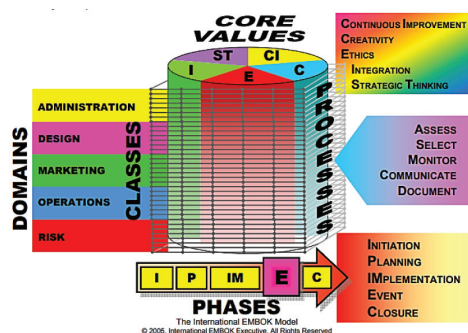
CORE VALUES

ST
CI
I
E
C

CONTINUOUS IMPROVEMENT
CREATIVITY
ETHICS
INTEGRATION
STRATEGIC THINKING

DOMAINS

ADMINISTRATION
DESIGN
MARKETING
OPERATIONS
RISK

CLASSES

PROCESSES

ASSESS
SELECT
MONITOR
COMMUNICATE
DOCUMENT

I
P
IM
E
C

PHASES

INITIATION
PLANNING
IMPLEMENTATION
EVENT
CLOSURE

The International EMBOK Model
© 2005, International EMBOK Executive. All Rights Reserved